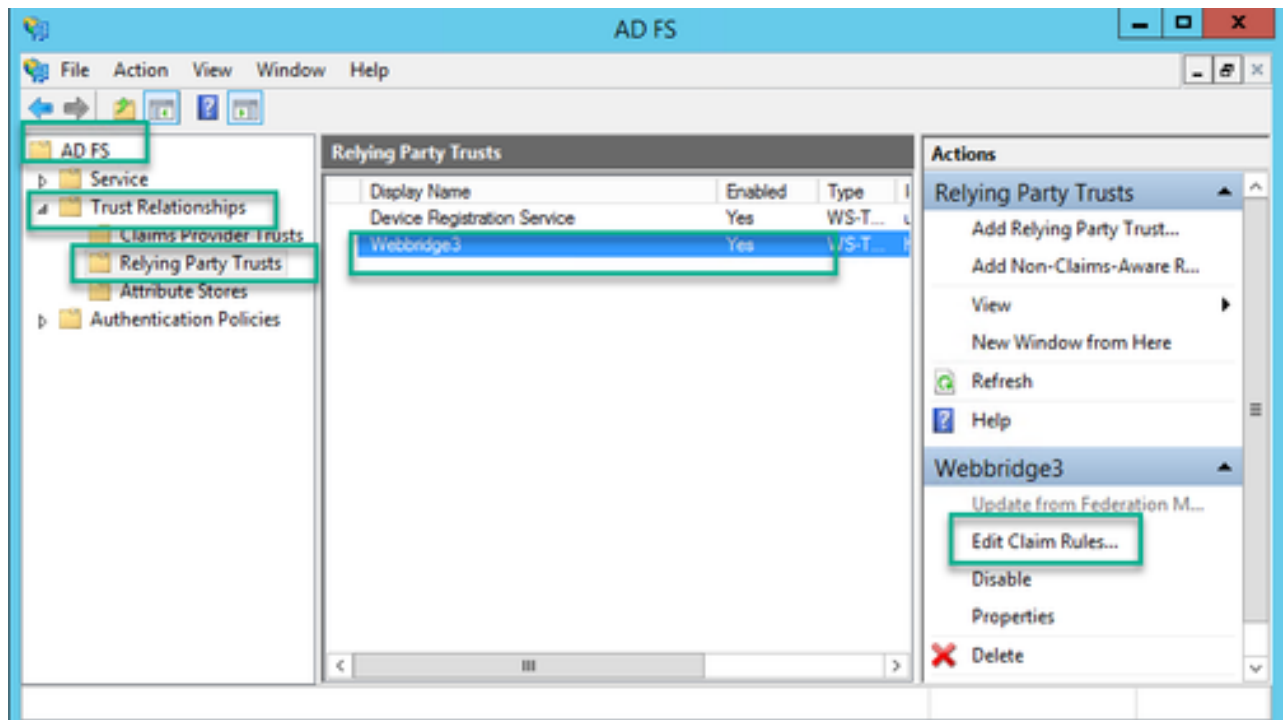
AD FS

File Action View Window Help

AD FS
Service
Trust Relationships
Claims Provider Trusts
Relying Party Trusts
Attribute Stores
Authentication Policies

Relying Party Trusts

| Display Name | Enabled | Type |
|---|---|---|
| Device Registration Service | Yes | WS-T... |
| Webbridge3 | Yes | WS-T... |

Actions

Relying Party Trusts
Add Relying Party Trust...
Add Non-Claims-Aware R...
View
New Window from Here
Refresh
Help

Webbridge3
Update from Federation M...
Edit Claim Rules...
Disable
Properties
Delete